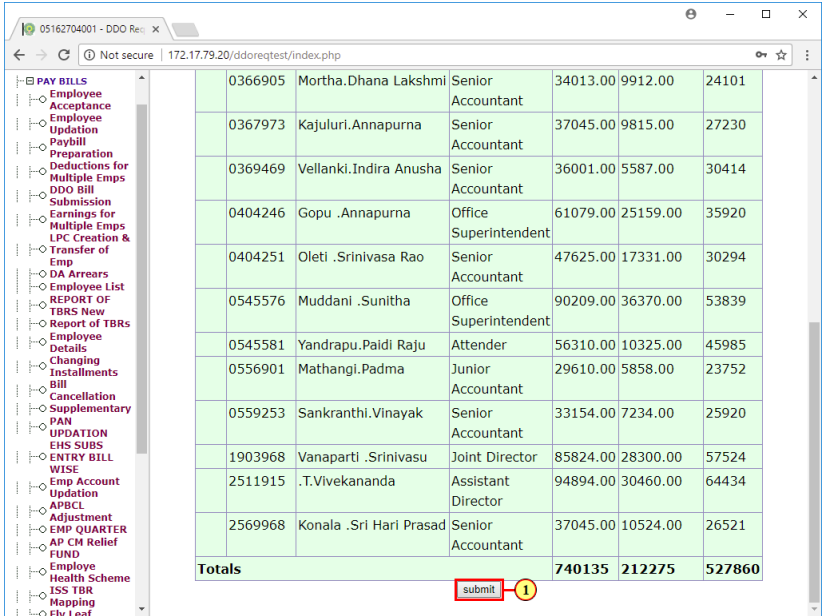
05162704001 - DDO Req

Not secure | 172.17.79.20/ddoreqtest/index.php

PAY BILLS
Employee Acceptance
Employee Updation
Paybill Preparation
Deductions for Multiple Emps
DDO Bill Submission
Earnings for Multiple Emps
LPC Creation & Transfer of Emp
DA Arrears
Employee List
REPORT OF TBRS New
Report of TBRs
Employee Details
Changing Installments
Bill Cancellation
Supplementary
PAN UPDATION
EHS SUBS ENTRY BILL WISE
Emp Account Updation
APBCL Adjustment
EMP QUARTER
AP CM Relief FUND
Employee Health Scheme
ISS TBR Mapping
Fly Leaf

| | | | | | | |
|---|---|---|---|---|---|---|
| | 0366905 | Mortha.Dhana Lakshmi | Senior Accountant | 34013.00 | 9912.00 | 24101 |
| | 0367973 | Kajuluri.Annapurna | Senior Accountant | 37045.00 | 9815.00 | 27230 |
| | 0369469 | Vellanki.Indira Anusha | Senior Accountant | 36001.00 | 5587.00 | 30414 |
| | 0404246 | Gopu .Annapurna | Office Superintendent | 61079.00 | 25159.00 | 35920 |
| | 0404251 | Oleti .Srinivasa Rao | Senior Accountant | 47625.00 | 17331.00 | 30294 |
| | 0545576 | Muddani .Sunitha | Office Superintendent | 90209.00 | 36370.00 | 53839 |
| | 0545581 | Yandrapu.Paidi Raju | Attender | 56310.00 | 10325.00 | 45985 |
| | 0556901 | Mathangi.Padma | Junior Accountant | 29610.00 | 5858.00 | 23752 |
| | 0559253 | Sankranthi.Vinayak | Senior Accountant | 33154.00 | 7234.00 | 25920 |
| | 1903968 | Vanaparti .Srinivasu | Joint Director | 85824.00 | 28300.00 | 57524 |
| | 2511915 | .T.Vivekananda | Assistant Director | 94894.00 | 30460.00 | 64434 |
| | 2569968 | Konala .Sri Hari Prasad | Senior Accountant | 37045.00 | 10524.00 | 26521 |
| Totals | | | | 740135 | 212275 | 527860 |

submit
1